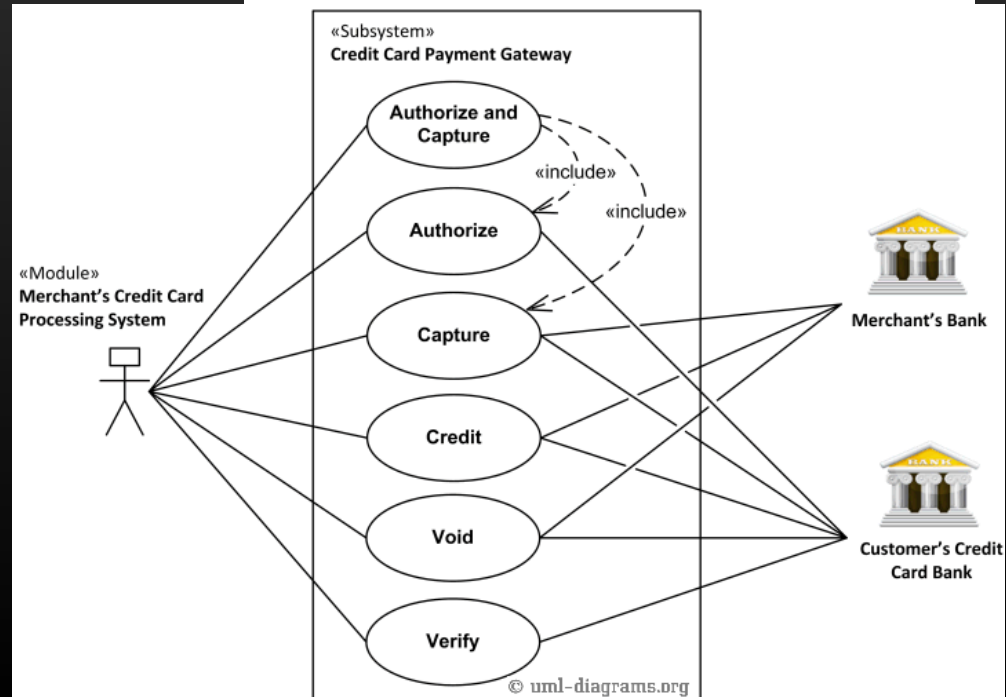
«Subsystem»
Credit Card Payment Gateway

«Module»
Merchant's Credit Card Processing System

Authorize and Capture

«include»

«include»

Authorize

Capture

Credit

Void

Verify

BANK

Merchant's Bank

BANK

Customer's Credit Card Bank

© uml-diagrams.org